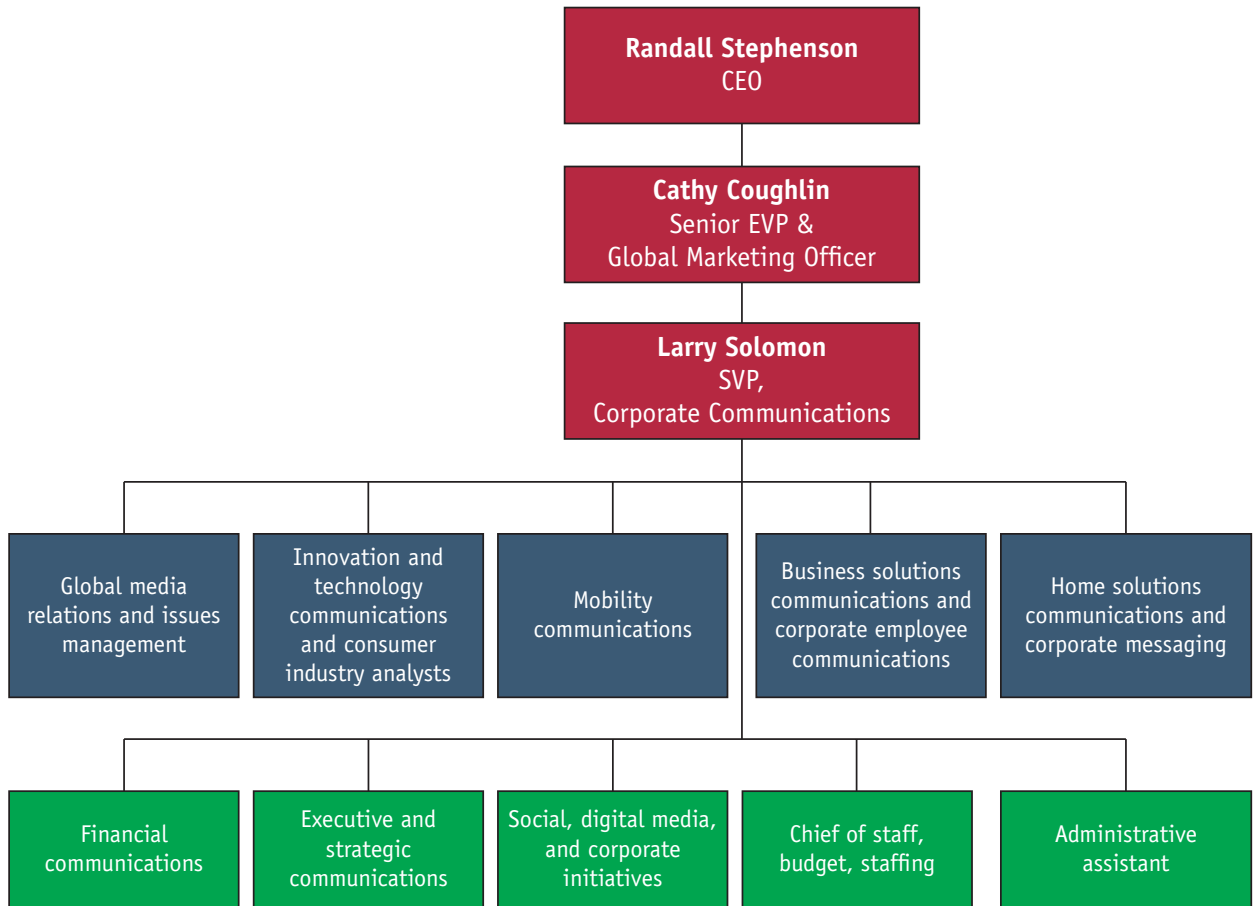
Randall Stephenson
CEO

Cathy Coughlin
Senior EVP &
Global Marketing Officer

Larry Solomon
SVP,
Corporate Communications

Global media relations and issues management

Innovation and technology communications and consumer industry analysts

Mobility communications

Business solutions communications and corporate employee communications

Home solutions communications and corporate messaging

Financial communications

Executive and strategic communications

Social, digital media, and corporate initiatives

Chief of staff, budget, staffing

Administrative assistant